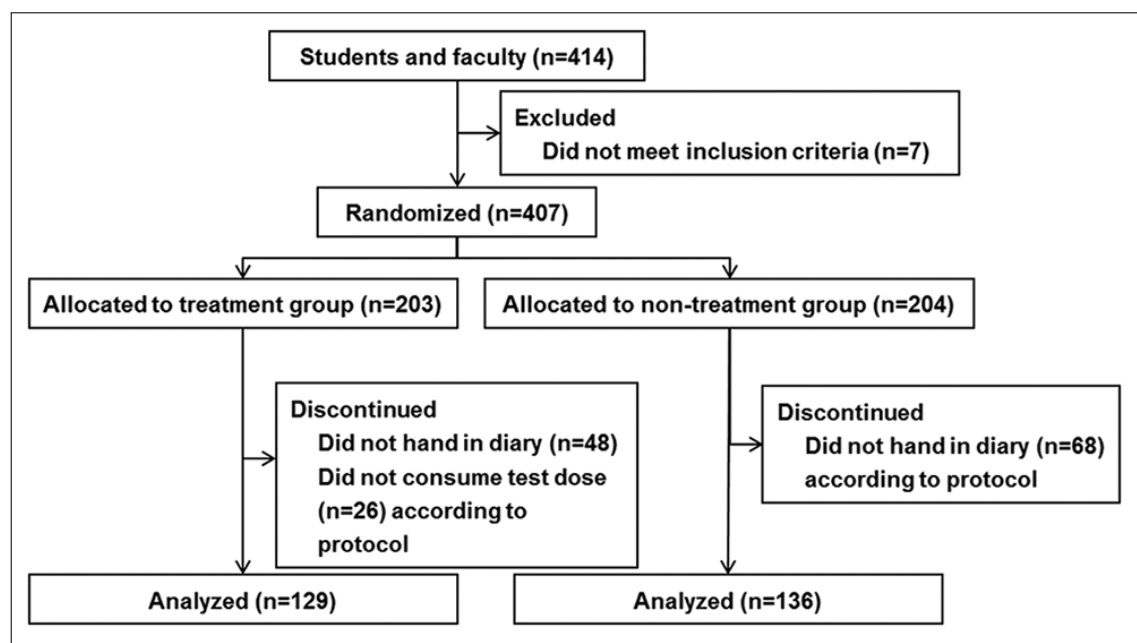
Students and faculty (n=414)

Excluded
Did not meet inclusion criteria (n=7)

Randomized (n=407)

Allocated to treatment group (n=203)

Allocated to non-treatment group (n=204)

Discontinued
Did not hand in diary (n=48)
Did not consume test dose (n=26) according to protocol

Discontinued
Did not hand in diary (n=68) according to protocol

Analyzed (n=129)

Analyzed (n=136)